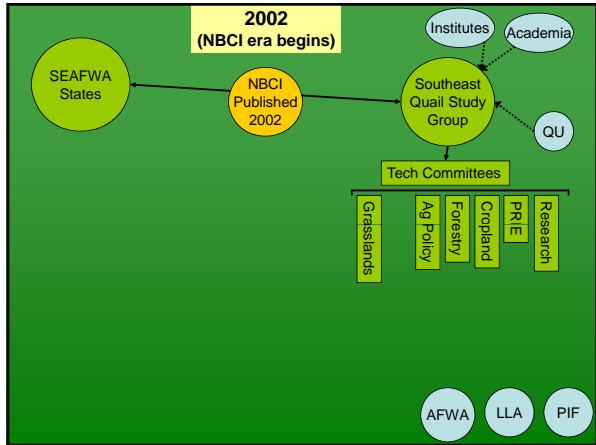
2002
(NBCI era begins)

Institutes

Academia

SEAFWA States

NBCI Published 2002

Southeast Quail Study Group

QU

Tech Committees

Grasslands

Ag Policy

Forestry

Cropland

PRIE

Research

AFWA

LLA

PIF